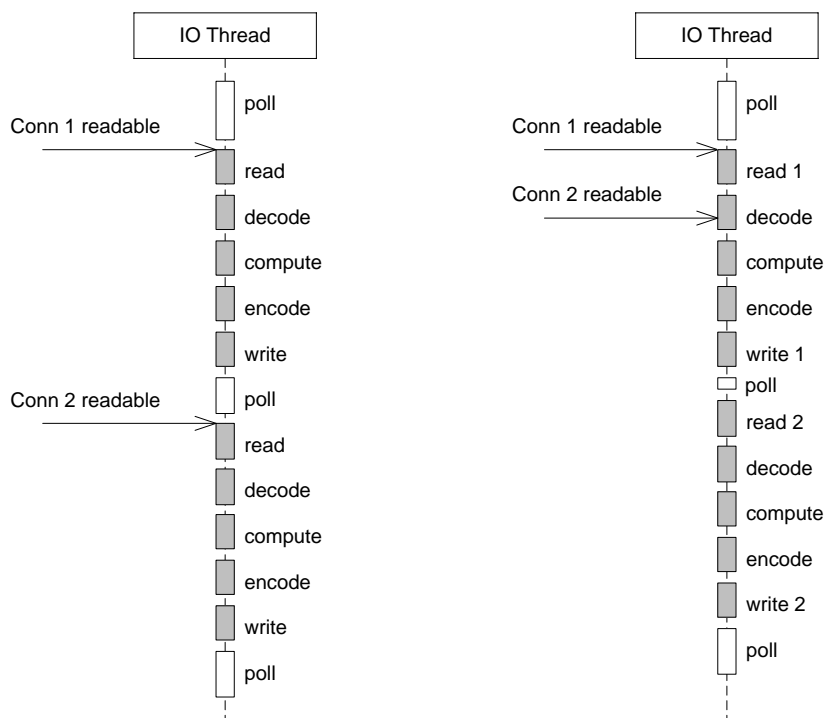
IO Thread

poll

Conn 1 readable

read

decode

compute

encode

write

Conn 2 readable

poll

read

decode

compute

encode

write

poll

IO Thread

poll

Conn 1 readable

read 1

Conn 2 readable

decode

compute

encode

write 1

poll

read 2

decode

compute

encode

write 2

poll